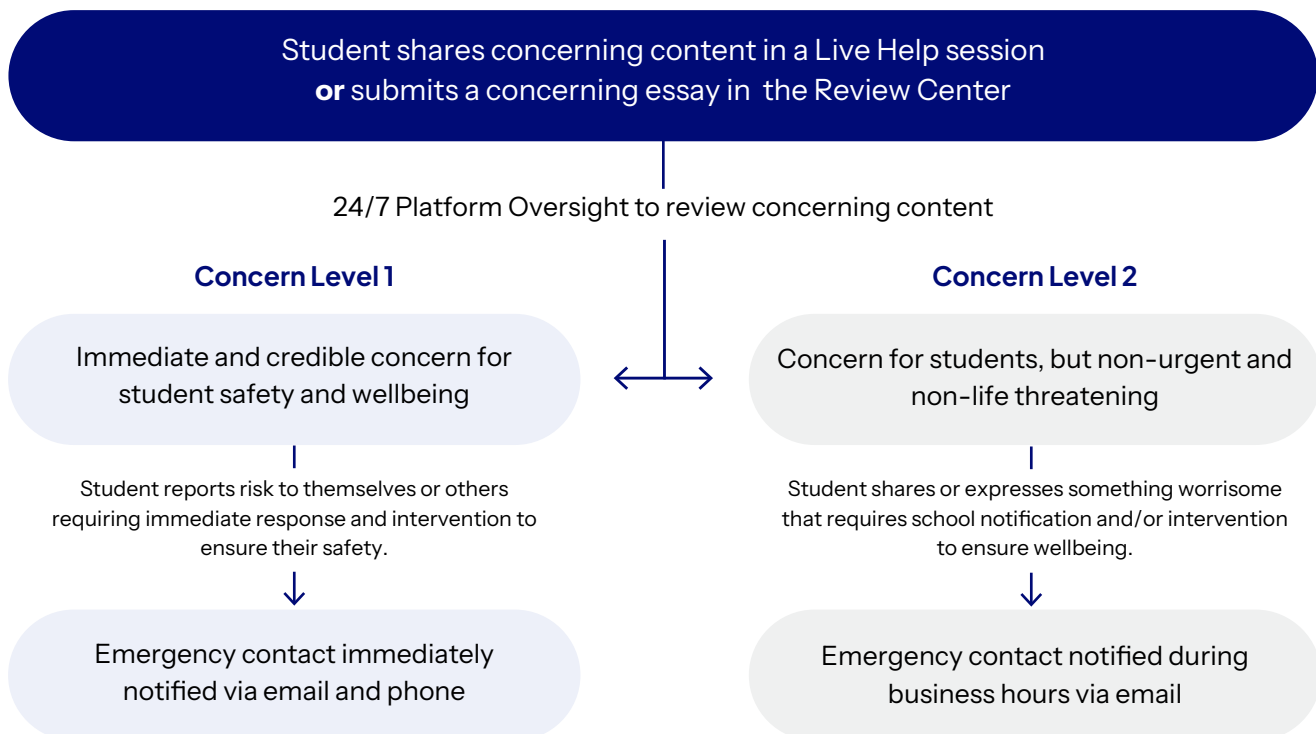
Student shares concerning content in a Live Help session
**or** submits a concerning essay in the Review Center

24/7 Platform Oversight to review concerning content

Concern Level 1

Immediate and credible concern for student safety and wellbeing

Student reports risk to themselves or others requiring immediate response and intervention to ensure their safety.

Emergency contact immediately notified via email and phone

Concern Level 2

Concern for students, but non-urgent and non-life threatening

Student shares or expresses something worrisome that requires school notification and/or intervention to ensure wellbeing.

Emergency contact notified during business hours via email